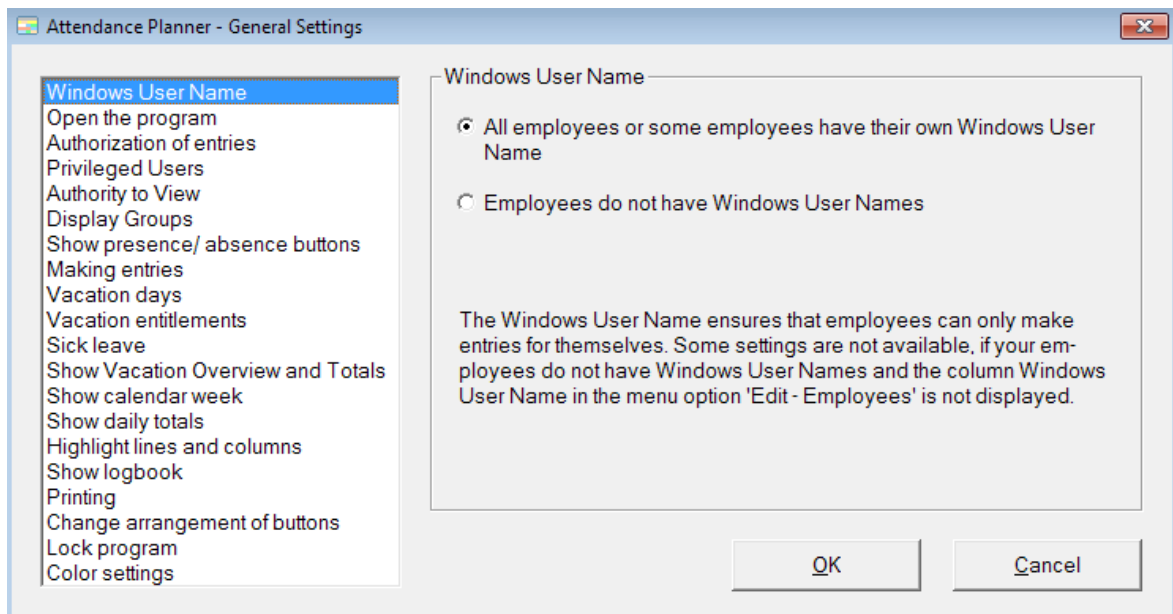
Attendance Planner - General Settings

Windows User Name
Open the program
Authorization of entries
Privileged Users
Authority to View
Display Groups
Show presence/ absence buttons
Making entries
Vacation days
Vacation entitlements
Sick leave
Show Vacation Overview and Totals
Show calendar week
Show daily totals
Highlight lines and columns
Show logbook
Printing
Change arrangement of buttons
Lock program
Color settings

Windows User Name

All employees or some employees have their own Windows User Name

Employees do not have Windows User Names

The Windows User Name ensures that employees can only make entries for themselves. Some settings are not available, if your employees do not have Windows User Names and the column Windows User Name in the menu option 'Edit - Employees' is not displayed.

OK

Cancel